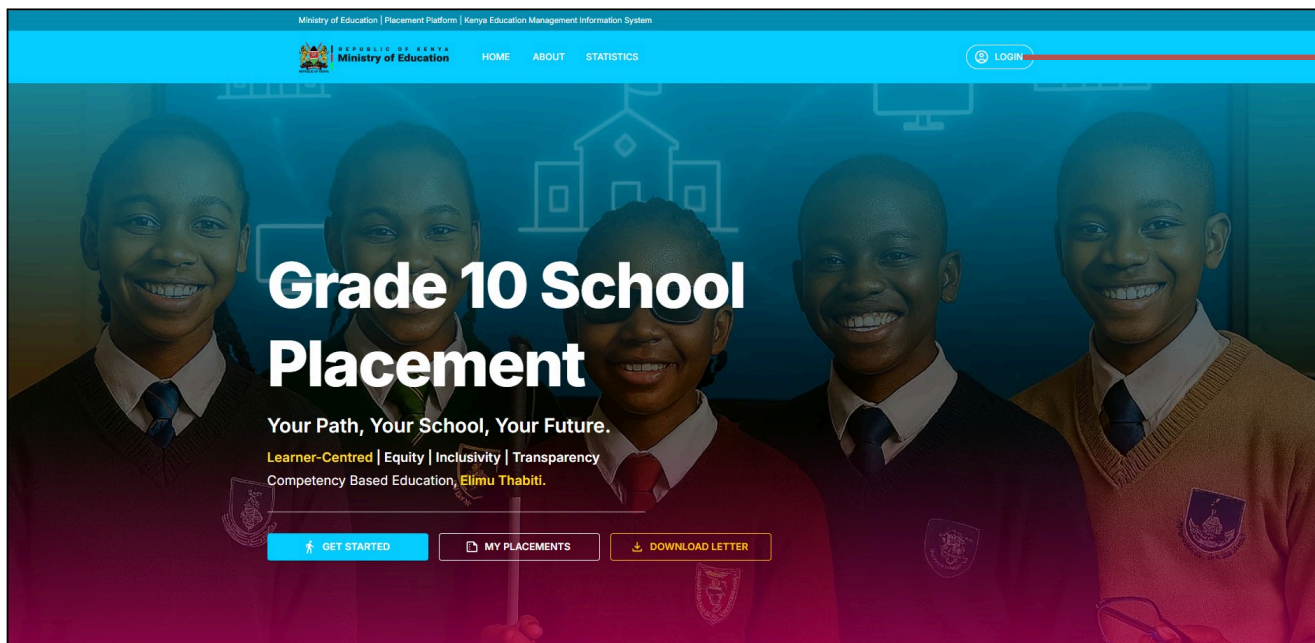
Ministry of Education | Placement Platform | Kenya Education Management Information System

REPUBLIC OF KENYA
Ministry of Education

HOME ABOUT STATISTICS

LOGIN

Grade 10 School Placement

Your Path, Your School, Your Future.

Learner-Centred | Equity | Inclusivity | Transparency

Competency Based Education, Elimu Thabiti.

GET STARTED

MY PLACEMENTS

DOWNLOAD LETTER